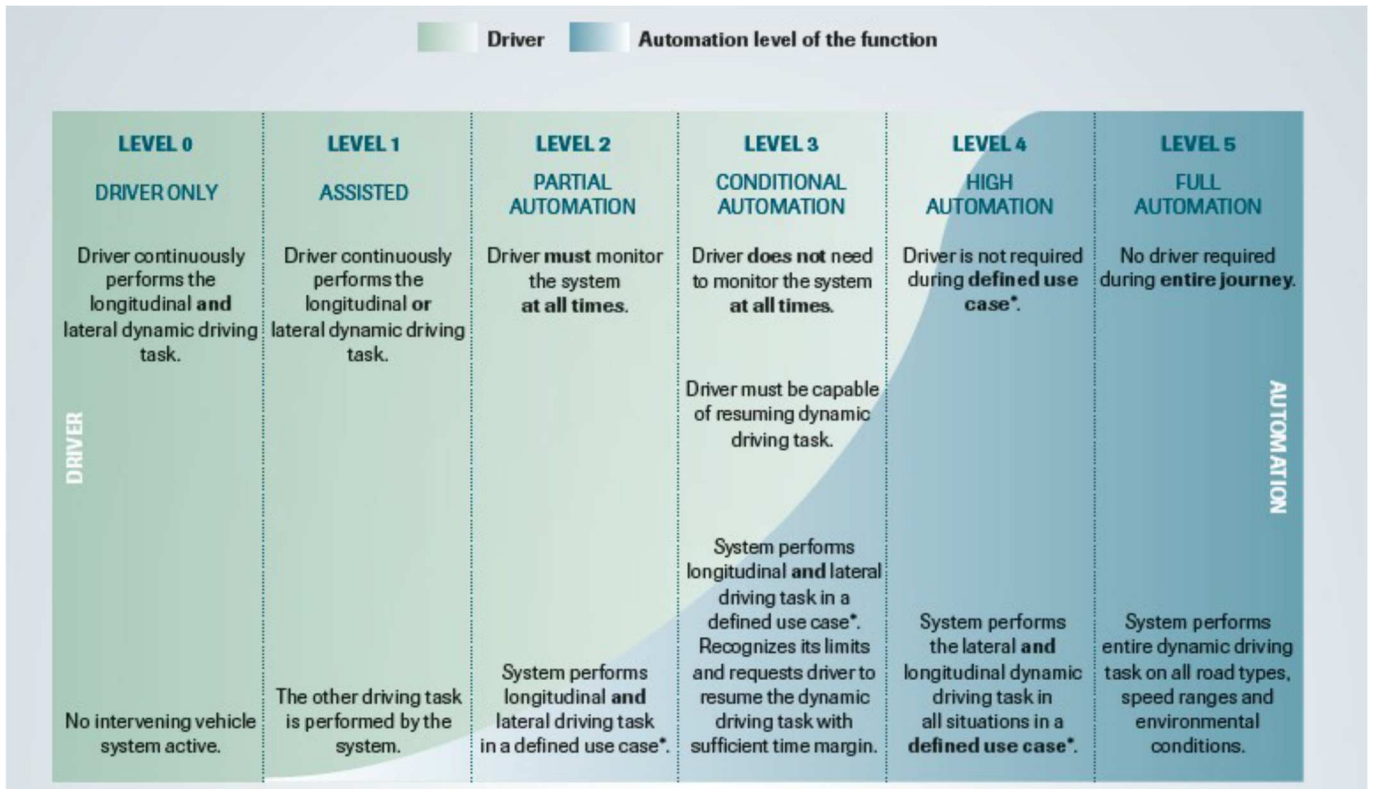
Driver Automation level of the function

LEVEL 0
DRIVER ONLY
Driver continuously performs the longitudinal **and** lateral dynamic driving task.
No intervening vehicle system active.

LEVEL 1
ASSISTED
Driver continuously performs the longitudinal **or** lateral dynamic driving task.
The other driving task is performed by the system.

LEVEL 2
PARTIAL AUTOMATION
Driver **must** monitor the system **at all times**.
System performs longitudinal **and** lateral driving task in a defined use case*.

LEVEL 3
CONDITIONAL AUTOMATION
Driver **does not** need to monitor the system **at all times**.
Driver must be capable of resuming dynamic driving task.
System performs longitudinal **and** lateral driving task in a defined use case*. Recognizes its limits and requests driver to resume the dynamic driving task with sufficient time margin.

LEVEL 4
HIGH AUTOMATION
Driver is not required during **defined use case***.
System performs the lateral **and** longitudinal dynamic driving task in all situations in a **defined use case***.

LEVEL 5
FULL AUTOMATION
No driver required during **entire journey**.
System performs entire dynamic driving task on all road types, speed ranges and environmental conditions.

DRIVER

AUTOMATION